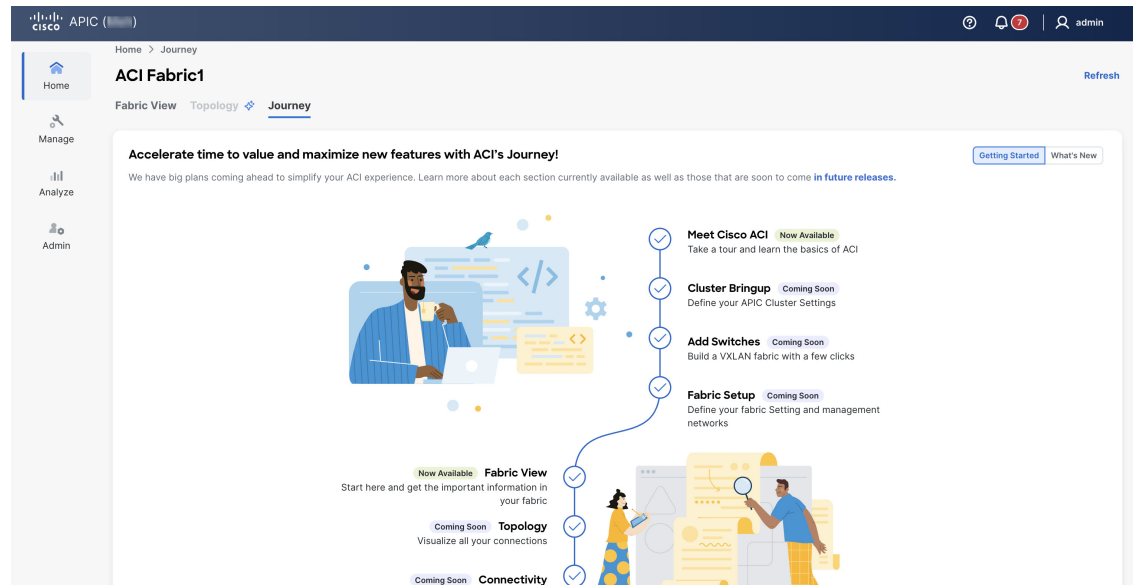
cisco APIC ([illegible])

7 admin

Home

Manage

Analyze

Admin

Home > Journey

ACI Fabric1

Refresh

Fabric View Topology Journey

Accelerate time to value and maximize new features with ACI's Journey!

Getting Started What's New

We have big plans coming ahead to simplify your ACI experience. Learn more about each section currently available as well as those that are soon to come in future releases.

</>

<>

Meet Cisco ACI Now Available
Take a tour and learn the basics of ACI

Cluster Bringup Coming Soon
Define your APIC Cluster Settings

Add Switches Coming Soon
Build a VXLAN fabric with a few clicks

Fabric Setup Coming Soon
Define your fabric Setting and management networks

Now Available Fabric View
Start here and get the important information in your fabric

Coming Soon Topology
Visualize all your connections

Coming Soon Connectivity